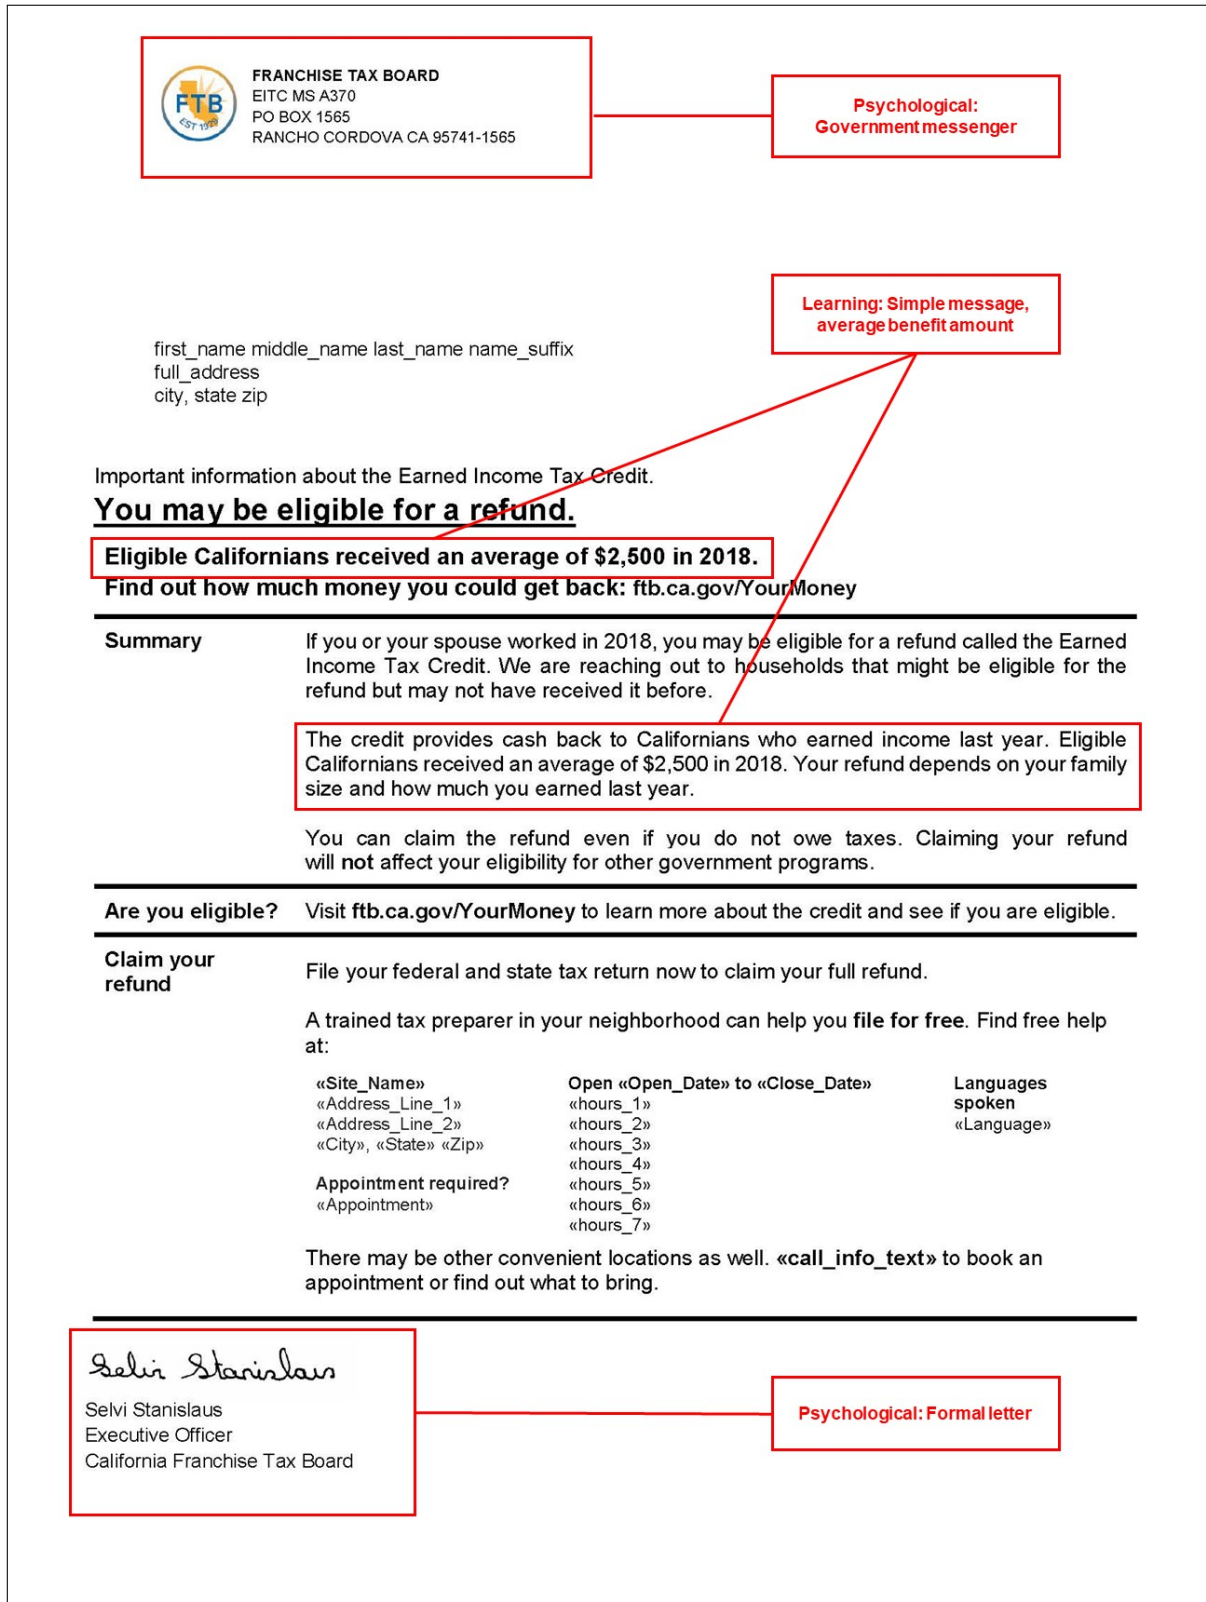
FTB
EST 1929

FRANCHISE TAX BOARD
EITC MS A370
PO BOX 1565
RANCHO CORDOVA CA 95741-1565

Psychological: Government messenger

Learning: Simple message, average benefit amount

first_name middle_name last_name name_suffix
full_address
city, state zip

Important information about the Earned Income Tax Credit.

You may be eligible for a refund.

Eligible Californians received an average of $2,500 in 2018.
Find out how much money you could get back: ftb.ca.gov/YourMoney

Summary

If you or your spouse worked in 2018, you may be eligible for a refund called the Earned Income Tax Credit. We are reaching out to households that might be eligible for the refund but may not have received it before.

The credit provides cash back to Californians who earned income last year. Eligible Californians received an average of $2,500 in 2018. Your refund depends on your family size and how much you earned last year.

You can claim the refund even if you do not owe taxes. Claiming your refund will not affect your eligibility for other government programs.

Are you eligible?

Visit ftb.ca.gov/YourMoney to learn more about the credit and see if you are eligible.

Claim your refund

File your federal and state tax return now to claim your full refund.

A trained tax preparer in your neighborhood can help you file for free. Find free help at:

«Site_Name»
«Address_Line_1»
«Address_Line_2»
«City», «State» «Zip»

Appointment required?
«Appointment»

Open «Open_Date» to «Close_Date»
«hours_1»
«hours_2»
«hours_3»
«hours_4»
«hours_5»
«hours_6»
«hours_7»

Languages spoken
«Language»

There may be other convenient locations as well. «call_info_text» to book an appointment or find out what to bring.

Selvi Stanislaus

Selvi Stanislaus
Executive Officer
California Franchise Tax Board

Psychological: Formal letter